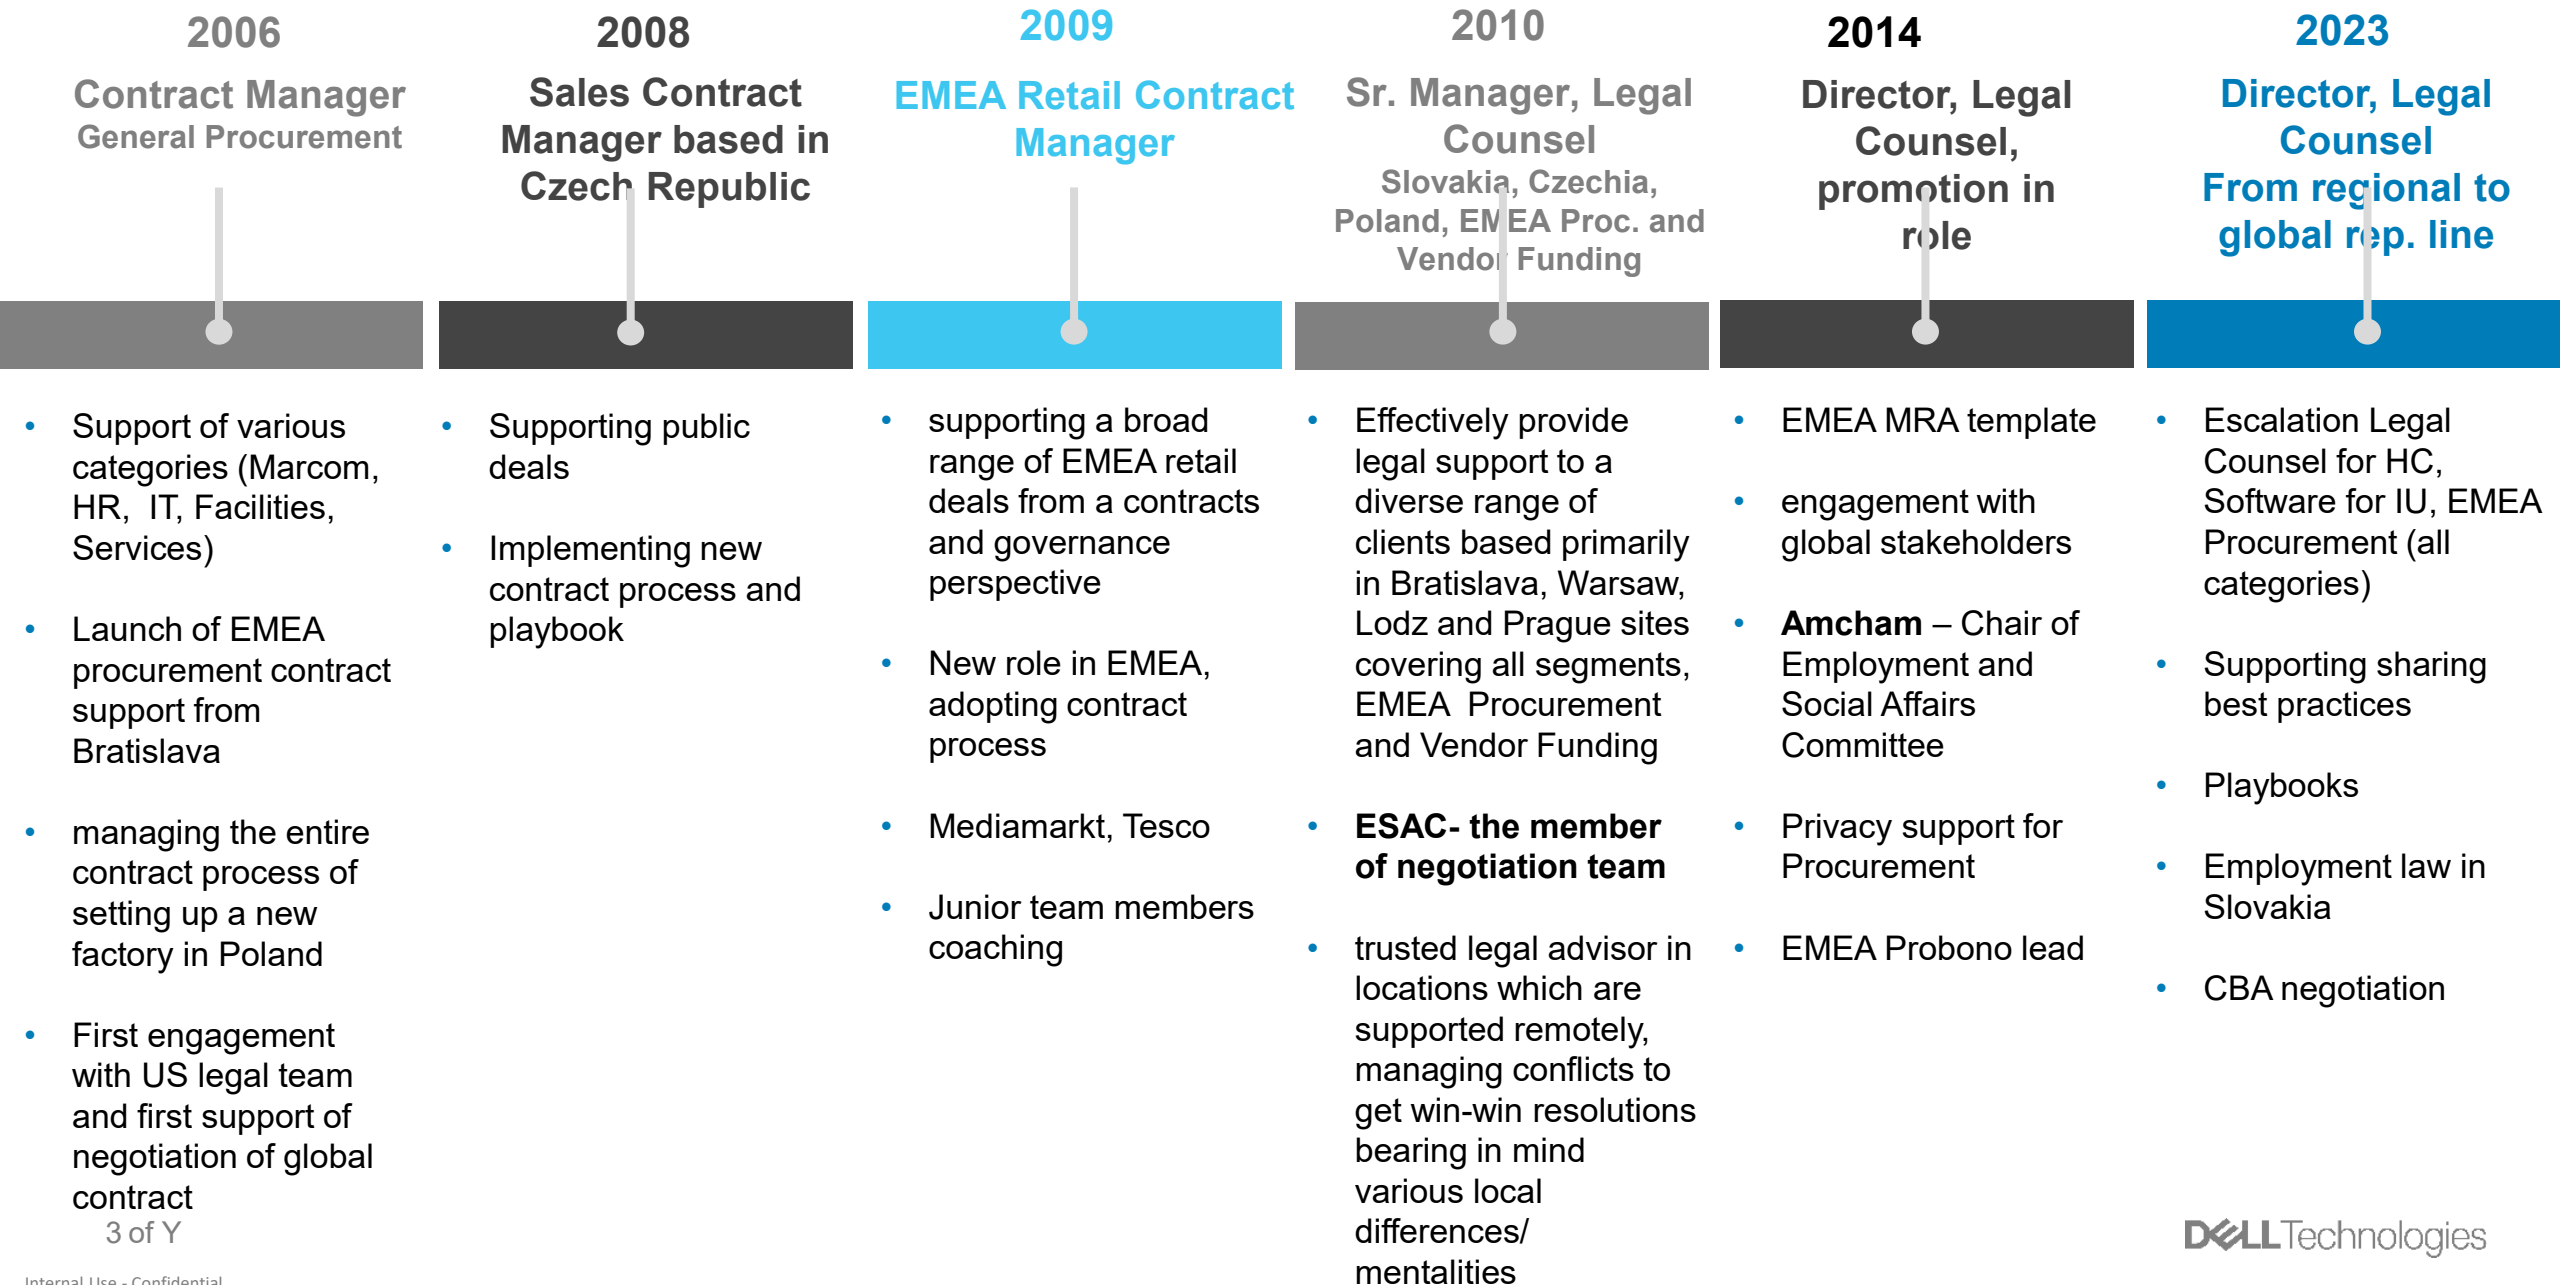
2006

Contract Manager
General Procurement

2008

Sales Contract Manager based in Czech Republic

2009

EMEA Retail Contract Manager

2010

Sr. Manager, Legal Counsel
Slovakia, Czechia, Poland, EMEA Proc. and Vendor Funding

2014

Director, Legal Counsel, promotion in role

2023

Director, Legal Counsel
From regional to global rep. line

- Support of various categories (Marcom, HR, IT, Facilities, Services)
- Launch of EMEA procurement contract support from Bratislava
- managing the entire contract process of setting up a new factory in Poland
- First engagement with US legal team and first support of negotiation of global contract

- Supporting public deals
- Implementing new contract process and playbook

- supporting a broad range of EMEA retail deals from a contracts and governance perspective
- New role in EMEA, adopting contract process
- Mediamarkt, Tesco
- Junior team members coaching

- Effectively provide legal support to a diverse range of clients based primarily in Bratislava, Warsaw, Lodz and Prague sites covering all segments, EMEA Procurement and Vendor Funding
- **ESAC- the member of negotiation team**
- trusted legal advisor in locations which are supported remotely, managing conflicts to get win-win resolutions bearing in mind various local differences/ mentalities

- EMEA MRA template
- engagement with global stakeholders
- **Amcham** – Chair of Employment and Social Affairs Committee
- Privacy support for Procurement
- EMEA Probono lead

- Escalation Legal Counsel for HC, Software for IU, EMEA Procurement (all categories)
- Supporting sharing best practices
- Playbooks
- Employment law in Slovakia
- CBA negotiation

3 of Y

Internal Use - Confidential

DELLTechnologies